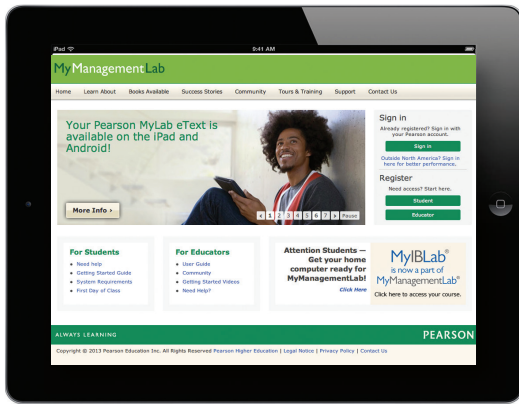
iPad

9:41 AM

MyManagementLab

Home Learn About Books Available Success Stories Community Tours & Training Support Contact Us

Your Pearson MyLab eText is available on the iPad and Android!

More Info ›

‹ 1 2 3 4 5 6 7 › Pause

Sign in

Already registered? Sign in with your Pearson account.

Sign in

Outside North America? Sign in here for better performance.

Register

Need access? Start here.

Student

Educator

For Students

• Need help
• Getting Started Guide
• System Requirements
• First Day of Class

For Educators

• User Guide
• Community
• Getting Started Videos
• Need Help?

Attention Students — Get your home computer ready for MyManagementLab!

Click Here

MyIBLab® is now a part of MyManagementLab®

Click here to access your course.

ALWAYS LEARNING

PEARSON

Copyright © 2013 Pearson Education Inc. All Rights Reserved Pearson Higher Education | Legal Notice | Privacy Policy | Contact Us